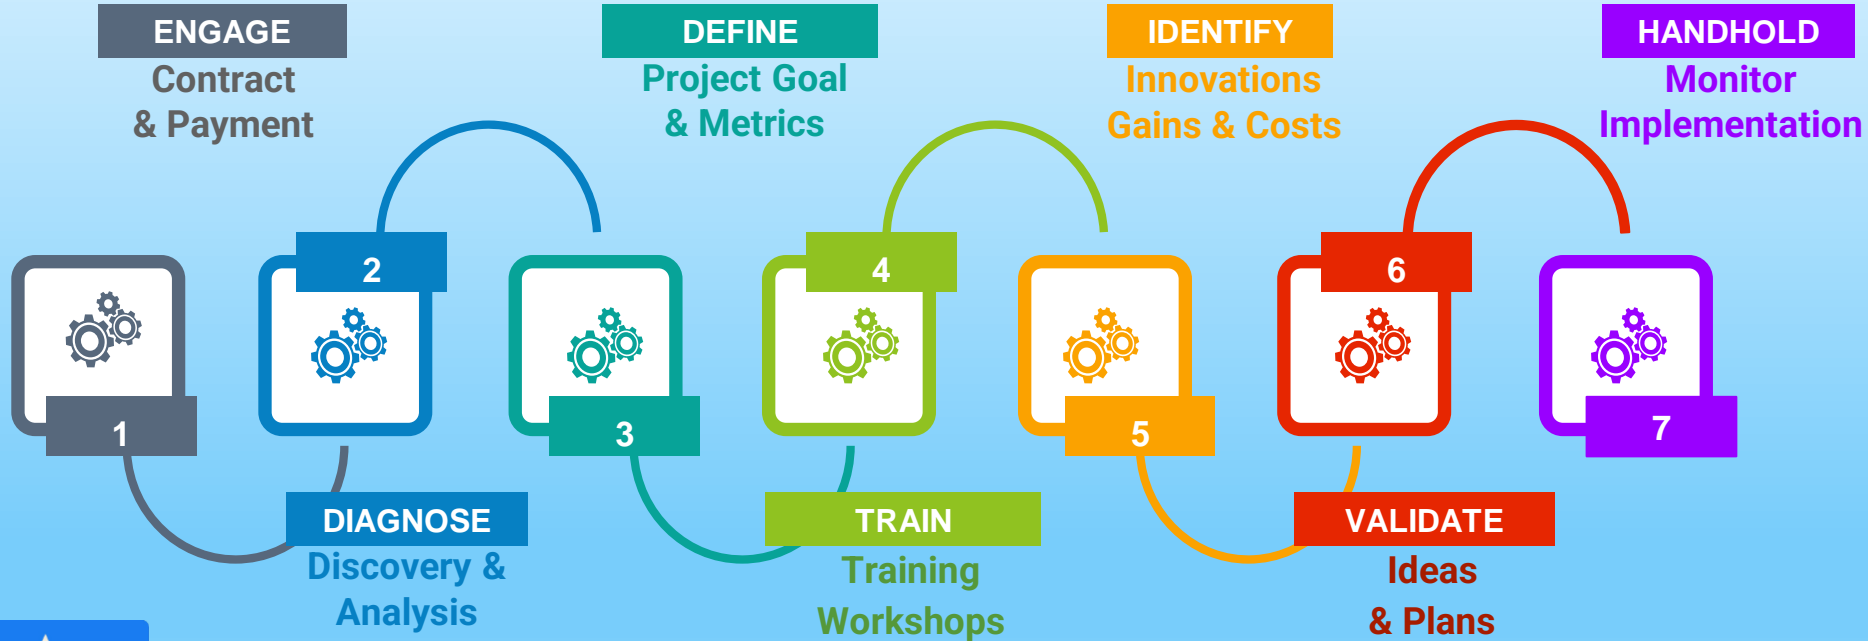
ENGAGE
Contract
& Payment

DEFINE
Project Goal
& Metrics

IDENTIFY
Innovations
Gains & Costs

HANDHOLD
Monitor
Implementation

1
2
3
4
5
6
7

DIAGNOSE
Discovery &
Analysis

TRAIN
Training
Workshops

VALIDATE
Ideas
& Plans